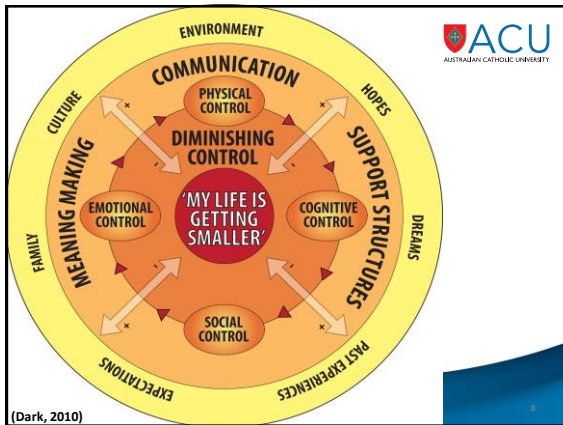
ACU
AUSTRALIAN CATHOLIC UNIVERSITY

ENVIRONMENT
HOPES
DREAMS
PAST EXPERIENCES
EXPECTATIONS
FAMILY
CULTURE

COMMUNICATION
SUPPORT STRUCTURES
MEANING MAKING

DIMINISHING CONTROL

PHYSICAL CONTROL
EMOTIONAL CONTROL
'MY LIFE IS GETTING SMALLER'
COGNITIVE CONTROL
SOCIAL CONTROL

(Dark, 2010)

8